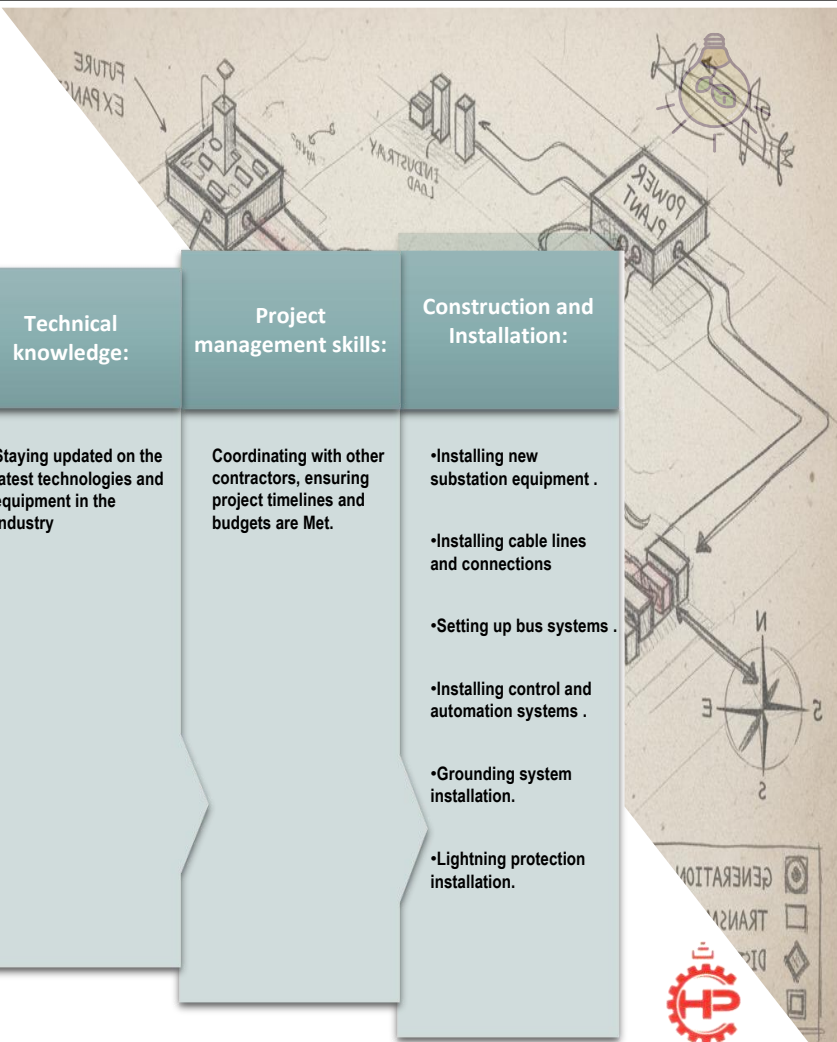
FUTURE EXPAN

INDUSTRIAL LOAD

POWER PLANT

Technical knowledge:

Staying updated on the latest technologies and equipment in the industry

Project management skills:

Coordinating with other contractors, ensuring project timelines and budgets are Met.

Construction and Installation:

•Installing new substation equipment .

•Installing cable lines and connections

•Setting up bus systems .

•Installing control and automation systems .

•Grounding system installation.

•Lightning protection installation.

N

E

S

S

GENERATION

TRANS

DI

HP